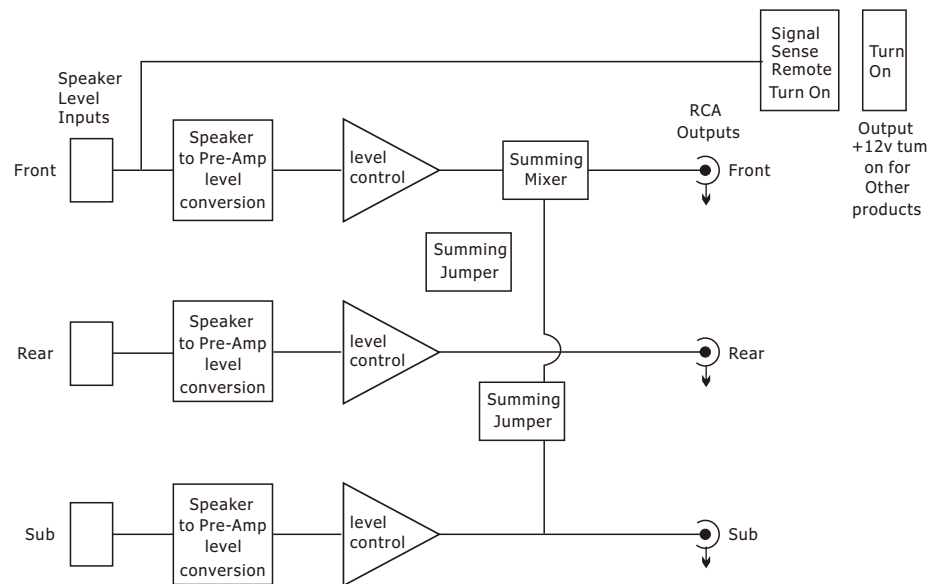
Signal Sense Remote Turn On

Turn On

Speaker Level Inputs

Front

Speaker to Pre-Amp level conversion

level control

Summing Mixer

RCA Outputs

Front

Output +12v tum on for Other products

Summing Jumper

Rear

Speaker to Pre-Amp level conversion

level control

Rear

Summing Jumper

Sub

Speaker to Pre-Amp level conversion

level control

Sub